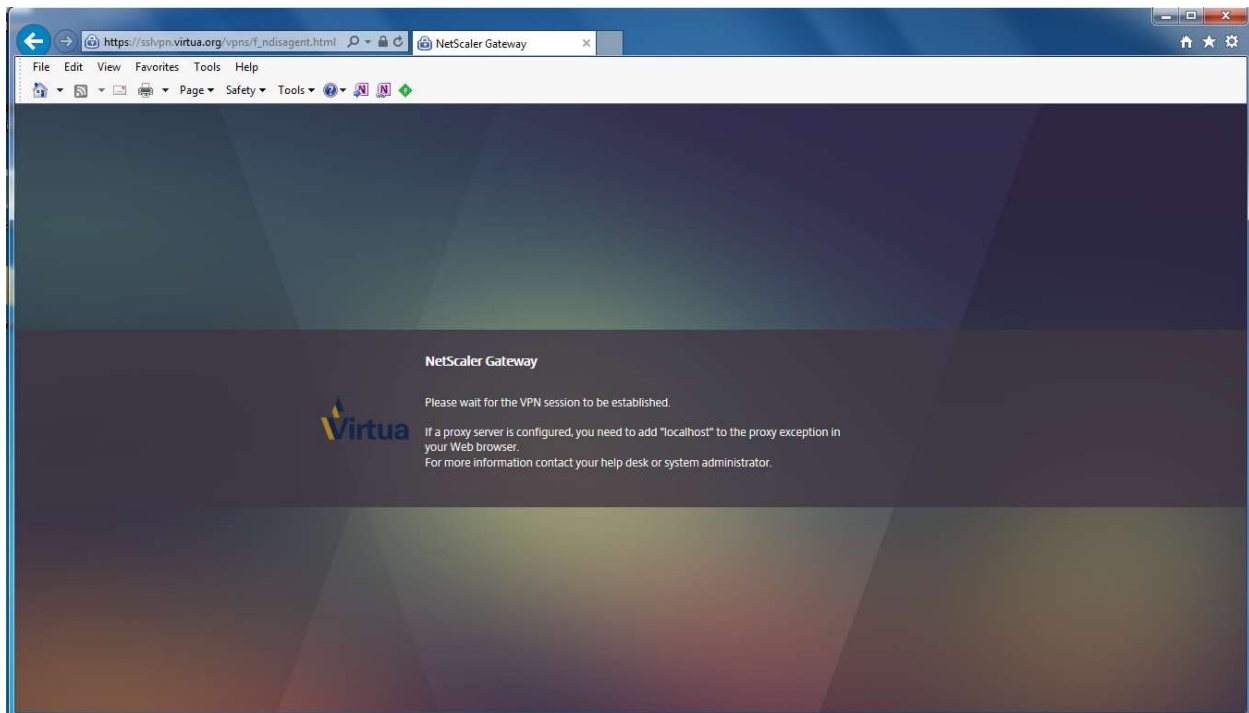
https://sslvpn.virtua.org/vpns/f_ndisagent.html

NetScaler Gateway

File Edit View Favorites Tools Help

Page ▾ Safety ▾ Tools ▾

NetScaler Gateway

Virtua

Please wait for the VPN session to be established.

If a proxy server is configured, you need to add "localhost" to the proxy exception in your Web browser.
For more information contact your help desk or system administrator.